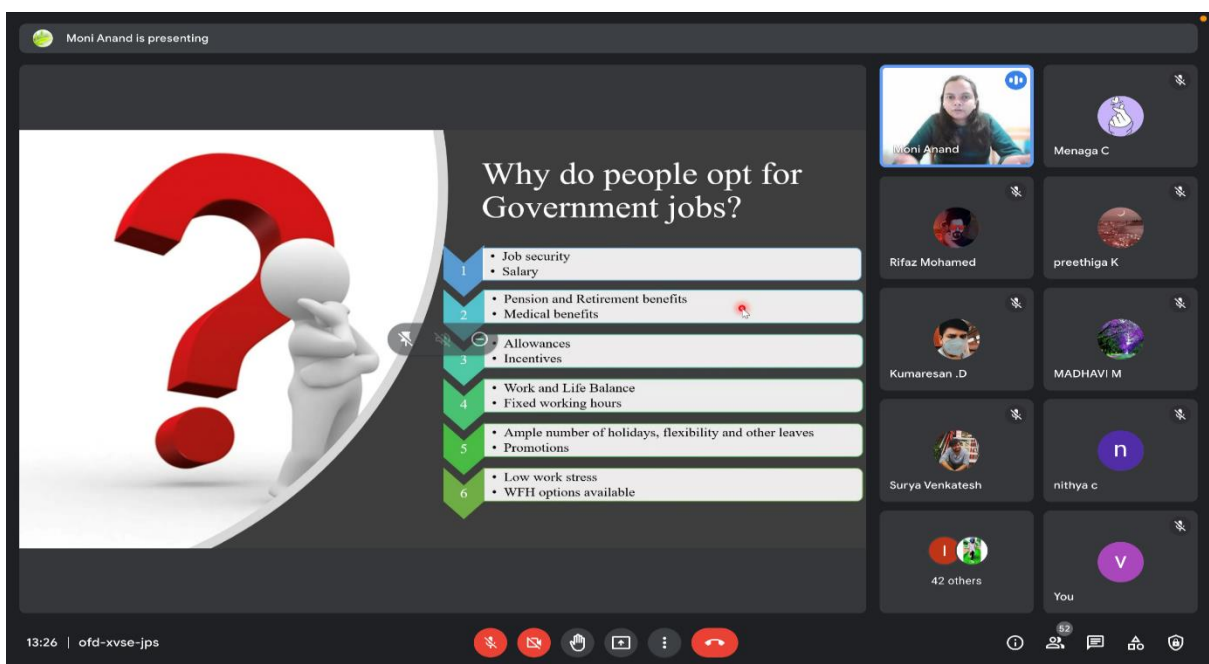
Moni Anand is presenting

Why do people opt for Government jobs?

1
• Job security
• Salary

2
• Pension and Retirement benefits
• Medical benefits

3
• Allowances
• Incentives

4
• Work and Life Balance
• Fixed working hours

5
• Ample number of holidays, flexibility and other leaves
• Promotions

6
• Low work stress
• WFH options available

Moni Anand

Menaga C

Rifaz Mohamed

preethiga K

Kumaresan .D

MADHAVI M

Surya Venkatesh

n
nithya c

I
42 others

V
You

13:26 | ofd-xvse-jps

52